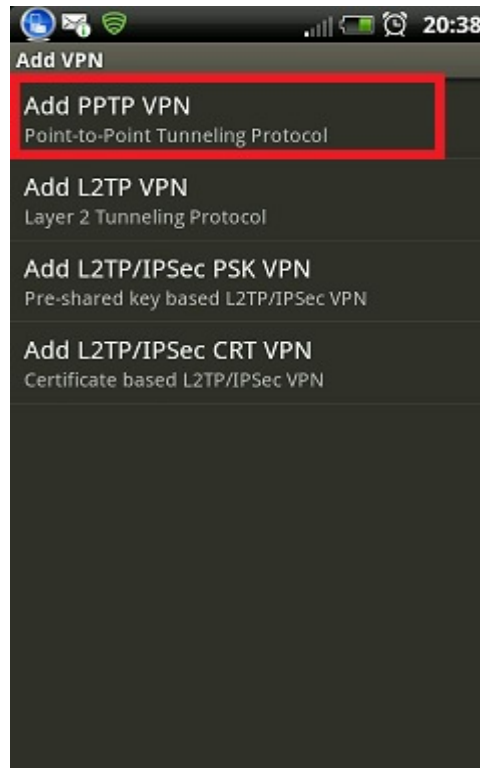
20:38

Add VPN

Add PPTP VPN
Point-to-Point Tunneling Protocol

Add L2TP VPN
Layer 2 Tunneling Protocol

Add L2TP/IPSec PSK VPN
Pre-shared key based L2TP/IPSec VPN

Add L2TP/IPSec CRT VPN
Certificate based L2TP/IPSec VPN